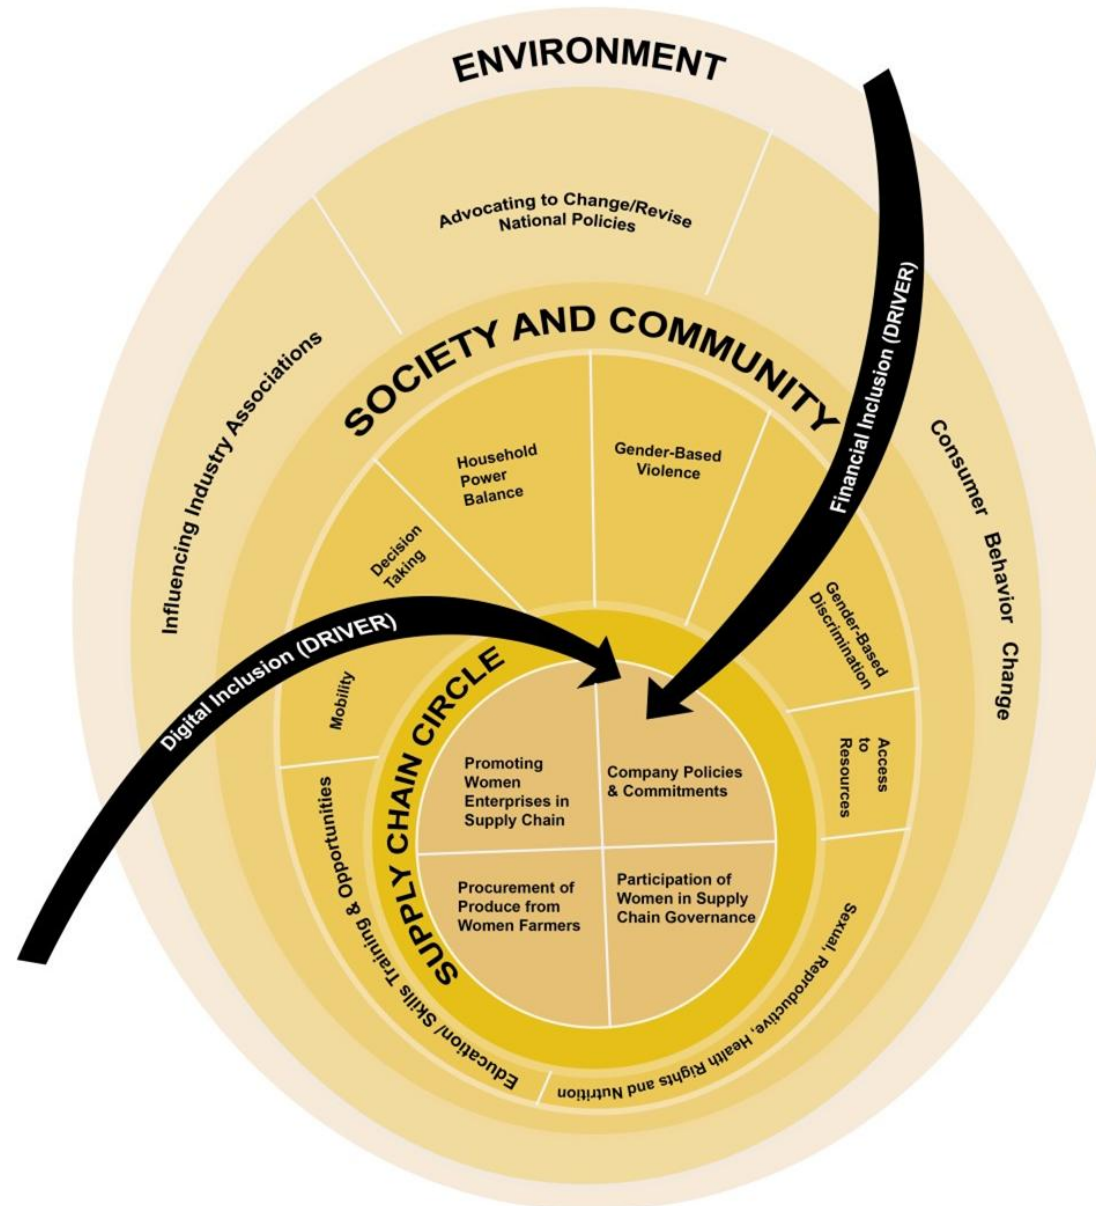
ENVIRONMENT

Advocating to Change/Revise National Policies

Influencing Industry Associations

Consumer Behavior Change

Financial Inclusion (DRIVER)

SOCIETY AND COMMUNITY

Household Power Balance

Gender-Based Violence

Decision Taking

Gender-Based Discrimination

Mobility

Access to Resources

Education/ Skills Training & Opportunities

Sexual, Reproductive, Health Rights and Nutrition

Digital Inclusion (DRIVER)

SUPPLY CHAIN CIRCLE

Promoting Women Enterprises in Supply Chain

Company Policies & Commitments

Procurement of Produce from Women Farmers

Participation of Women in Supply Chain Governance